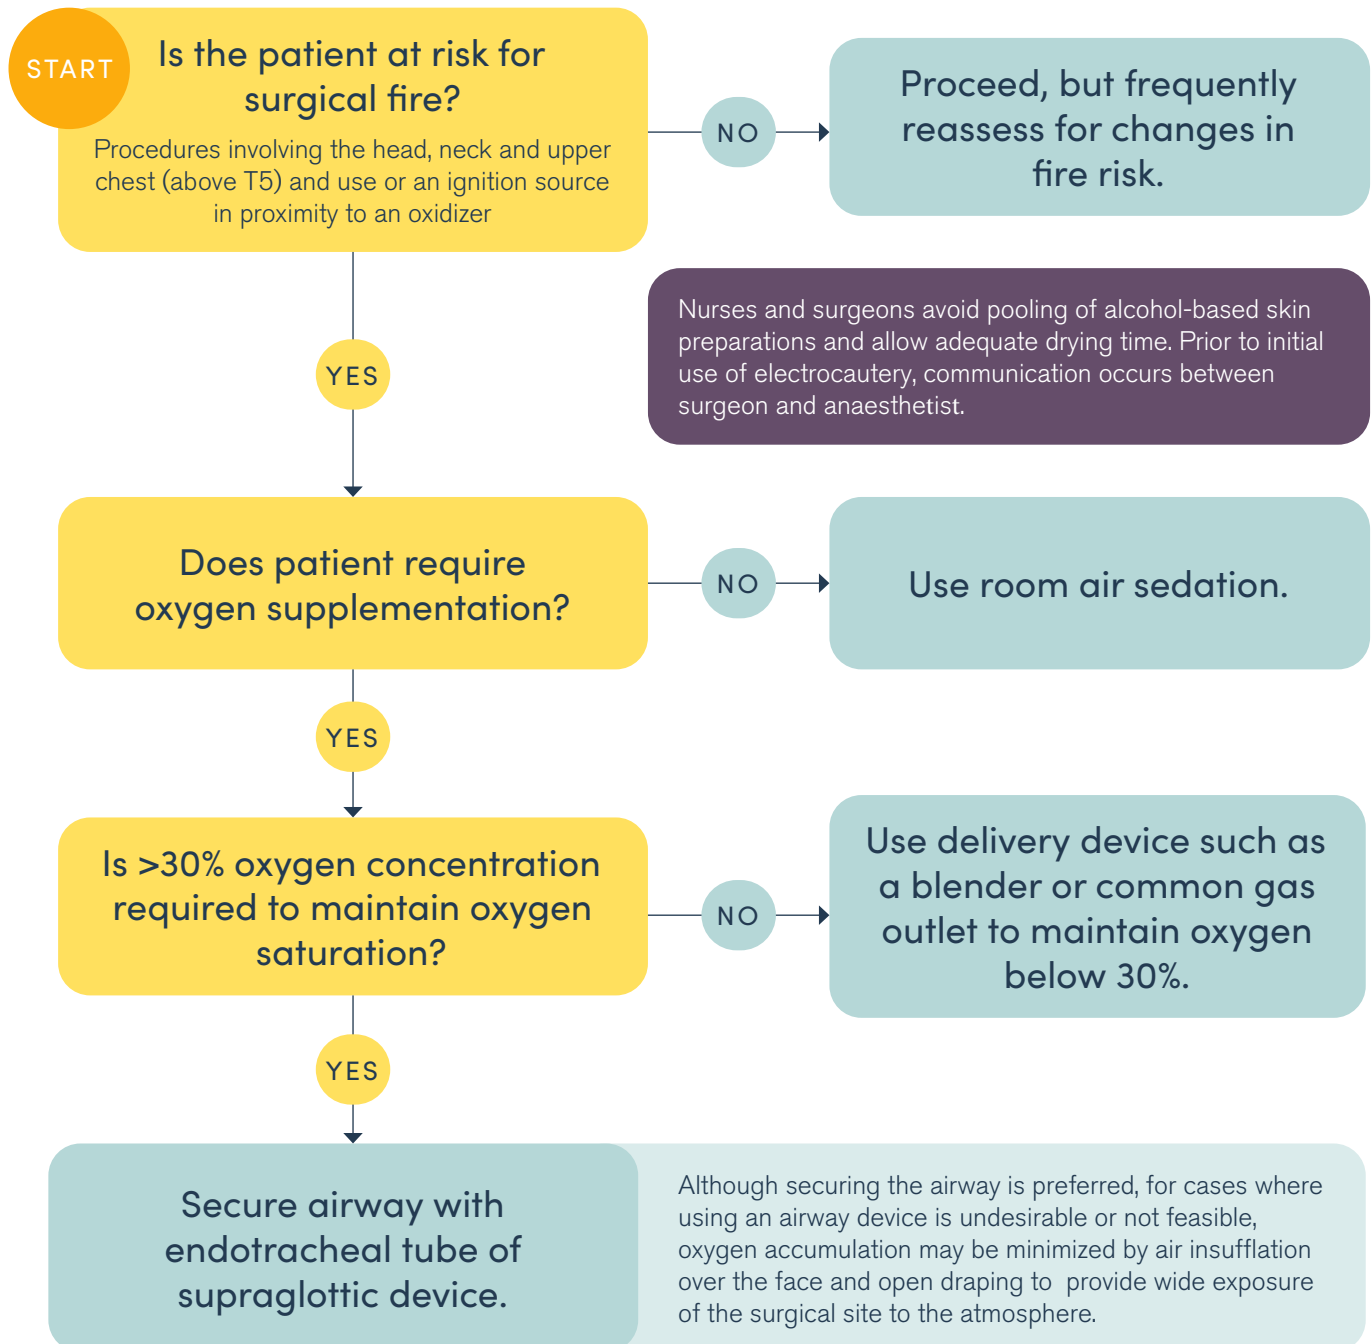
START

Is the patient at risk for surgical fire?

Procedures involving the head, neck and upper chest (above T5) and use or an ignition source in proximity to an oxidizer

NO

Proceed, but frequently reassess for changes in fire risk.

Nurses and surgeons avoid pooling of alcohol-based skin preparations and allow adequate drying time. Prior to initial use of electrocautery, communication occurs between surgeon and anaesthetist.

YES

Does patient require oxygen supplementation?

NO

Use room air sedation.

YES

Is >30% oxygen concentration required to maintain oxygen saturation?

NO

Use delivery device such as a blender or common gas outlet to maintain oxygen below 30%.

YES

Secure airway with endotracheal tube of supraglottic device.

Although securing the airway is preferred, for cases where using an airway device is undesirable or not feasible, oxygen accumulation may be minimized by air insufflation over the face and open draping to provide wide exposure of the surgical site to the atmosphere.